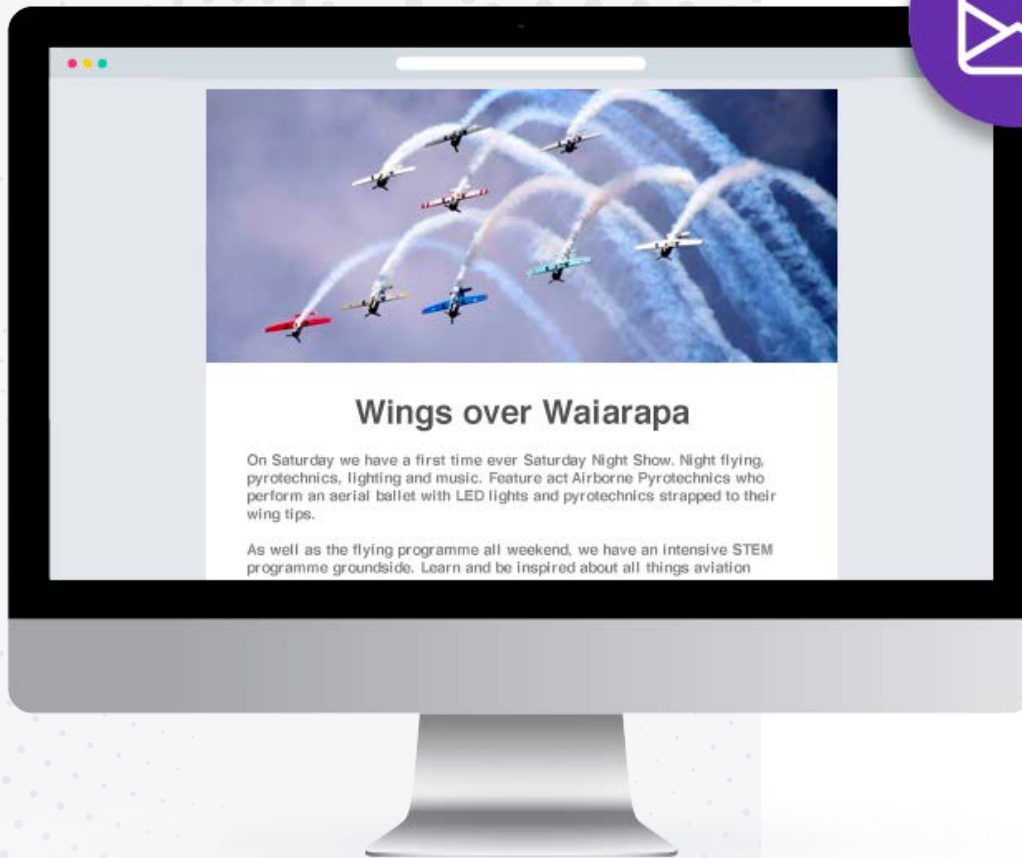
Wings over Waiarapa

On Saturday we have a first time ever Saturday Night Show. Night flying, pyrotechnics, lighting and music. Feature act Airborne Pyrotechnics who perform an aerial ballet with LED lights and pyrotechnics strapped to their wing tips.

As well as the flying programme all weekend, we have an intensive STEM programme groundside. Learn and be inspired about all things aviation